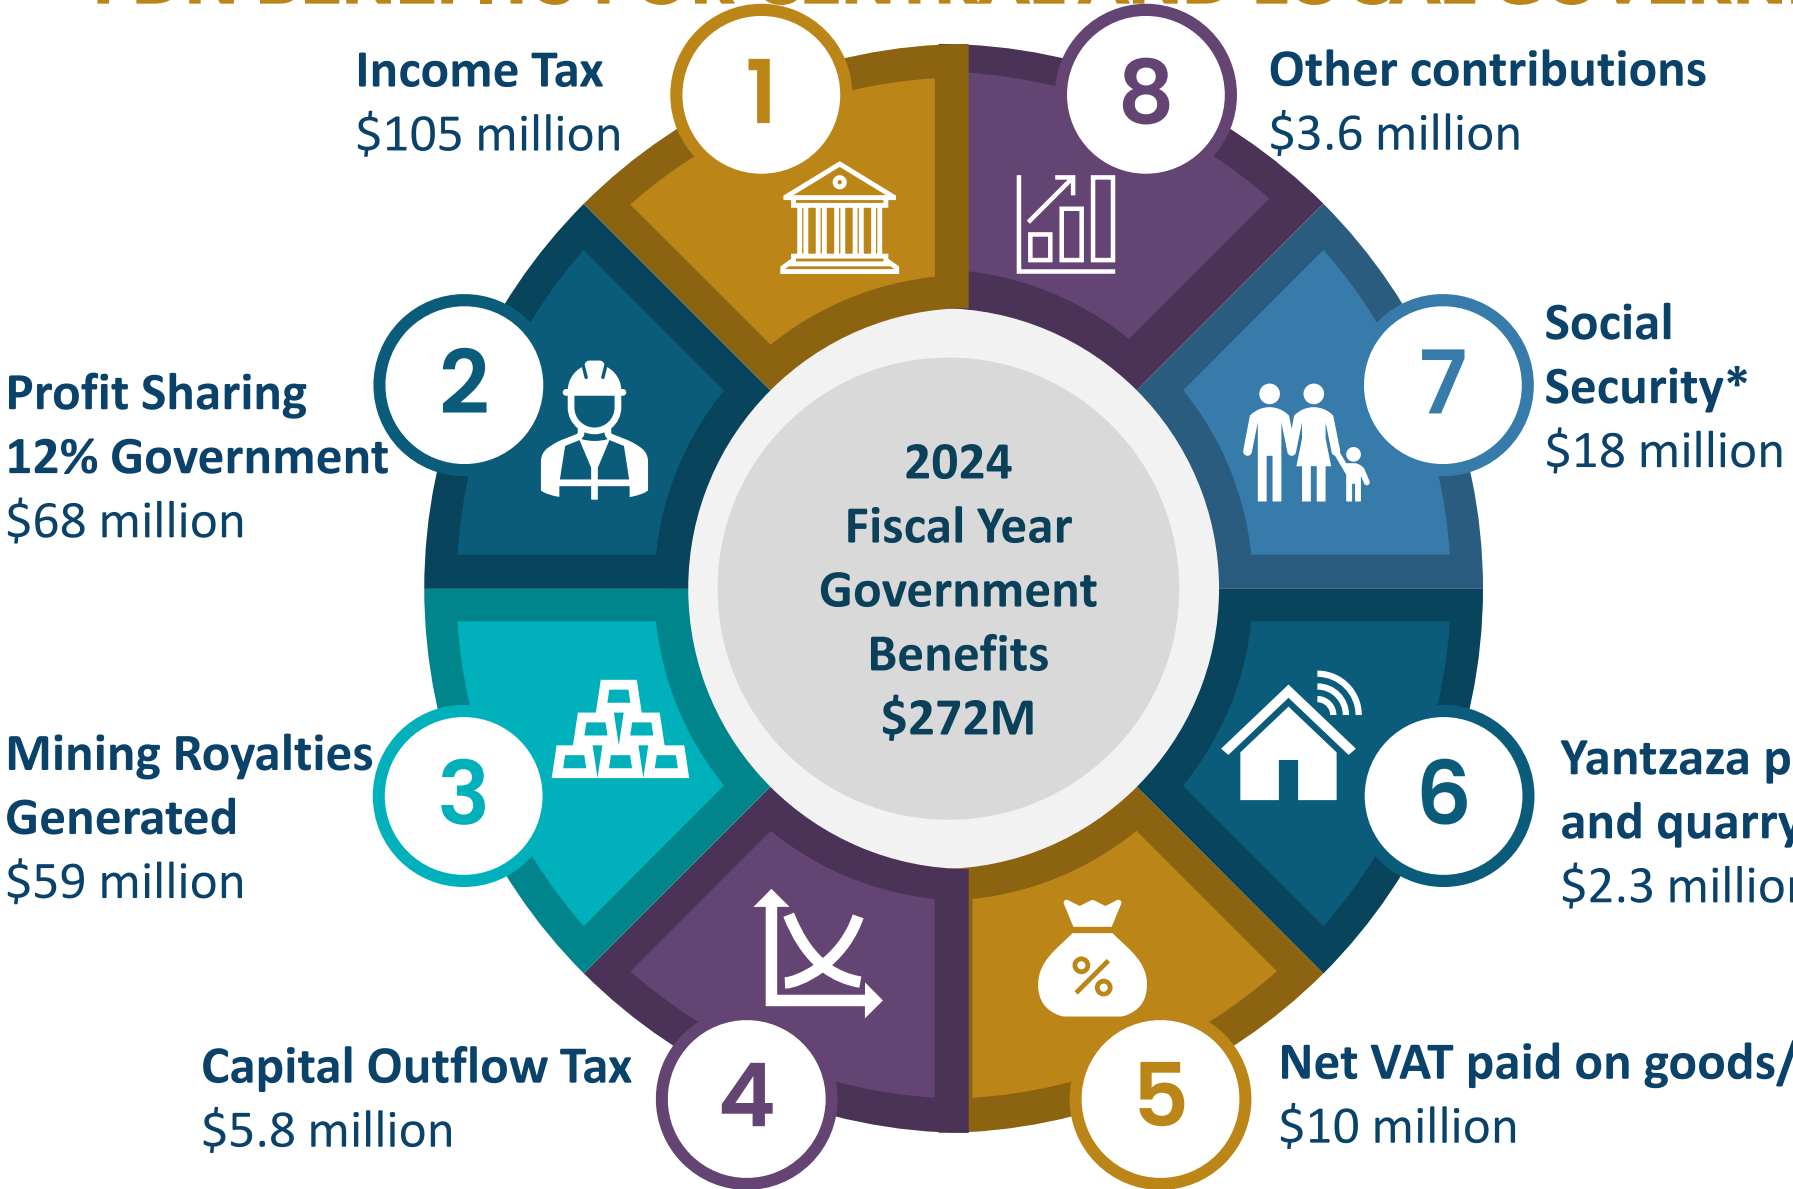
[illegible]

1
Income Tax
$105 million

8
Other contributions
$3.6 million

2
Profit Sharing
12% Government
$68 million

7
Social
Security*
$18 million

2024
Fiscal Year
Government
Benefits
$272M

3
Mining Royalties
Generated
$59 million

6
Yantzaza p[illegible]
and quarry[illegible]
$2.3 millio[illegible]

4
Capital Outflow Tax
$5.8 million

5
Net VAT paid on goods/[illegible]
$10 million